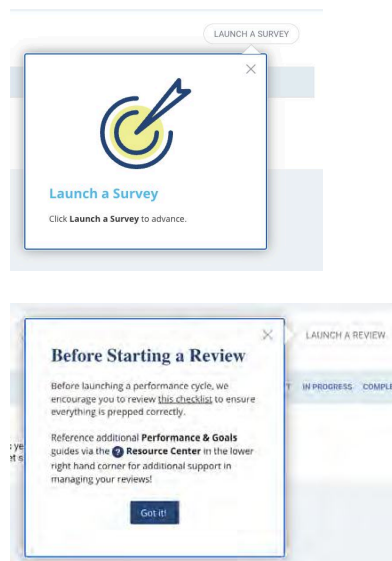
LAUNCH A SURVEY

Launch a Survey

Click **Launch a Survey** to advance.

LAUNCH A REVIEW

T IN PROGRESS COMPL

s ye
et s

Before Starting a Review

Before launching a performance cycle, we encourage you to review this checklist to ensure everything is prepped correctly.

Reference additional **Performance & Goals** guides via the ? **Resource Center** in the lower right hand corner for additional support in managing your reviews!

Got it!